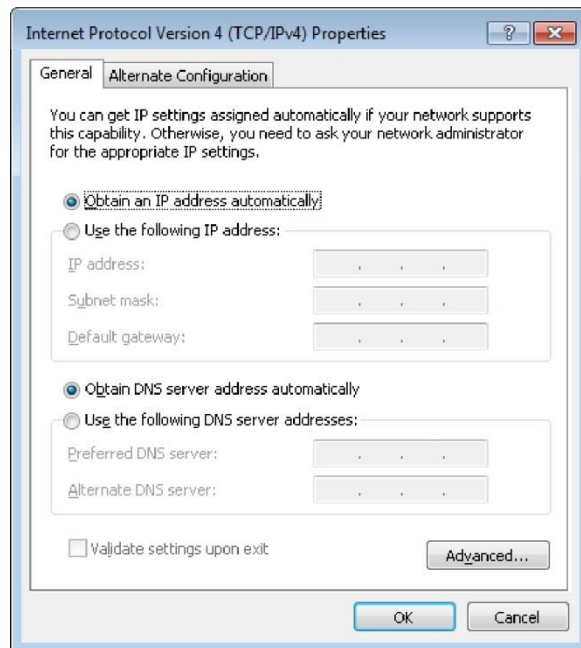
Internet Protocol Version 4 (TCP/IPv4) Properties

?

General

Alternate Configuration

You can get IP settings assigned automatically if your network supports this capability. Otherwise, you need to ask your network administrator for the appropriate IP settings.

Obtain an IP address automatically

Use the following IP address:

IP address:

Subnet mask:

Default gateway:

Obtain DNS server address automatically

Use the following DNS server addresses:

Preferred DNS server:

Alternate DNS server:

Validate settings upon exit

Advanced...

OK

Cancel